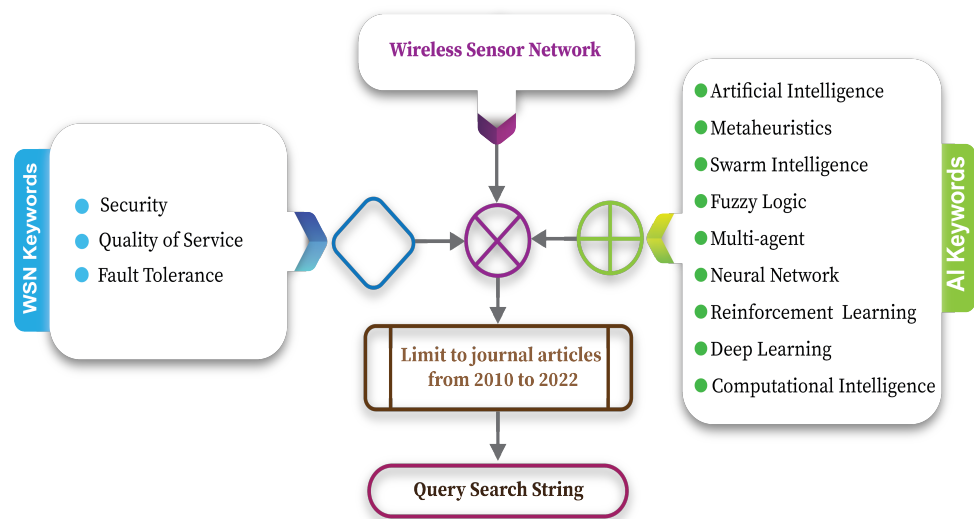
Wireless Sensor Network

WSN Keywords

Security
Quality of Service
Fault Tolerance

AI Keywords

Artificial Intelligence
Metaheuristics
Swarm Intelligence
Fuzzy Logic
Multi-agent
Neural Network
Reinforcement Learning
Deep Learning
Computational Intelligence

Limit to journal articles from 2010 to 2022

Query Search String